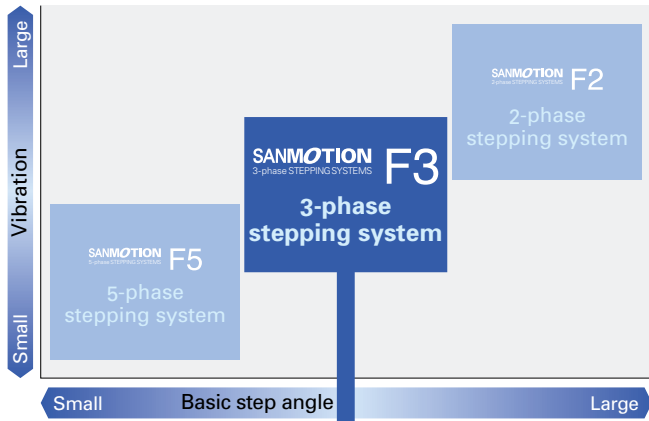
Large

Vibration

Small

SANMOTION F2
2-phase STEPPING SYSTEMS
2-phase stepping system

SANMOTION F3
3-phase STEPPING SYSTEMS
3-phase stepping system

SANMOTION F5
5-phase STEPPING SYSTEMS
5-phase stepping system

Small Basic step angle Large